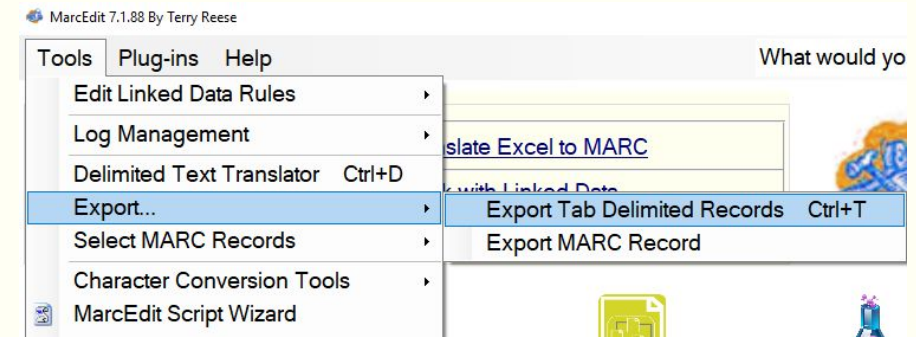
MarcEdit 7.1.88 By Terry Reese

Tools Plug-ins Help

What would yo

Edit Linked Data Rules

Log Management

slate Excel to MARC

Delimited Text Translator Ctrl+D

k with Linked Data

Export...

Export Tab Delimited Records Ctrl+T

Select MARC Records

Export MARC Record

Character Conversion Tools

MarcEdit Script Wizard